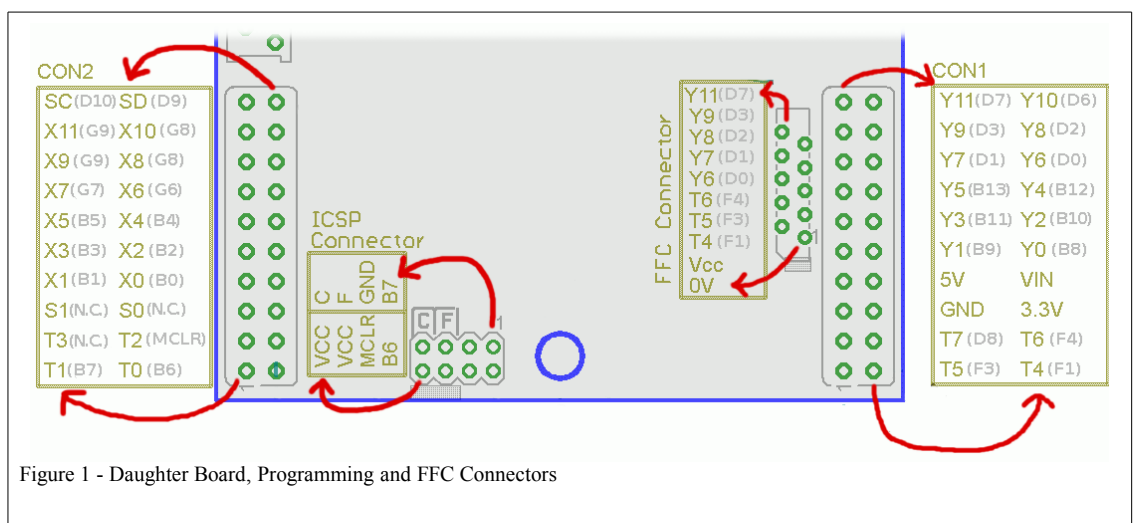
CON2

| | |
|---|---|
| SC(D10) | SD (D9) |
| X11(G9) | X10 (G8) |
| X9 (G9) | X8 (G8) |
| X7 (G7) | X6 (G6) |
| X5 (B5) | X4 (B4) |
| X3 (B3) | X2 (B2) |
| X1 (B1) | X0 (B0) |
| S1(N.C.) | S0(N.C.) |
| T3(N.C.) | T2 (MCLR) |
| T1(B7) | T0 (B6) |

ICSP Connector

C F GND B7
VCC VCC MCLR B6

C F 1

FFC Connector

Y11(D7)
Y9(D3)
Y8(D2)
Y7(D1)
Y6(D0)
T6(F4)
T5(F3)
T4(F1)
Vcc
0V

1

CON1

| | |
|---|---|
| Y11(D7) | Y10 (D6) |
| Y9 (D3) | Y8 (D2) |
| Y7 (D1) | Y6 (D0) |
| Y5 (B13) | Y4 (B12) |
| Y3 (B11) | Y2 (B10) |
| Y1 (B9) | Y0 (B8) |
| 5V | VIN |
| GND | 3.3V |
| T7 (D8) | T6 (F4) |
| T5 (F3) | T4 (F1) |

Figure 1 - Daughter Board, Programming and FFC Connectors